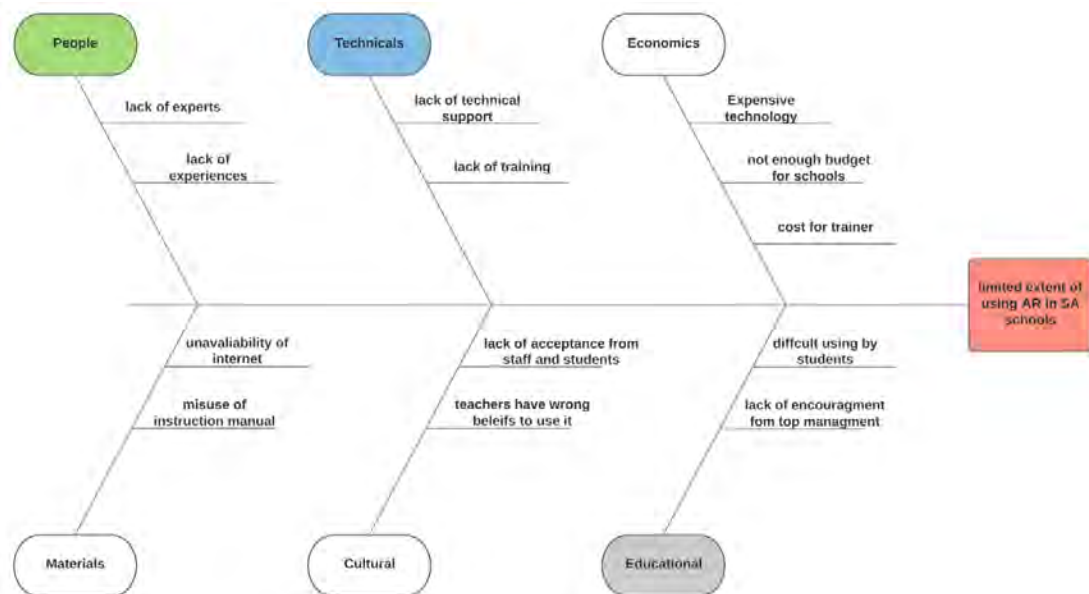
People

lack of experts

lack of experiences

Technicals

lack of technical support

lack of training

Economics

Expensive technology

not enough budget for schools

cost for trainer

limited extent of using AR in SA schools

unavaliability of internet

misuse of instruction manual

lack of acceptance from staff and students

teachers have wrong beleifs to use it

diffcult using by students

lack of encouragment fom top managment

Materials

Cultural

Educational